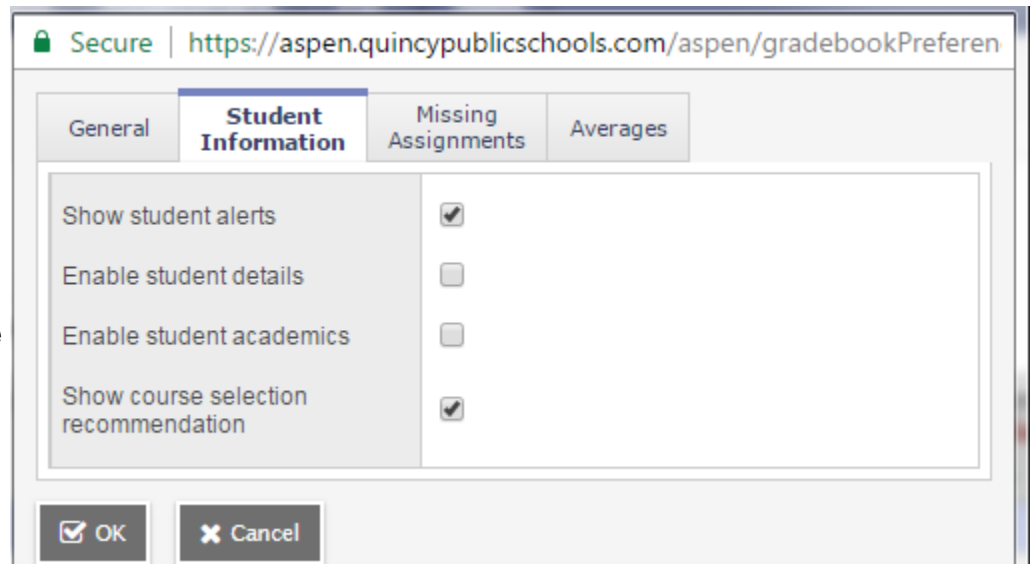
Secure | https://aspen.quincypublicschools.com/aspen/gradebookPreferen

General | Student Information | Missing Assignments | Averages

Show student alerts
Enable student details
Enable student academics
Show course selection recommendation

OK | Cancel